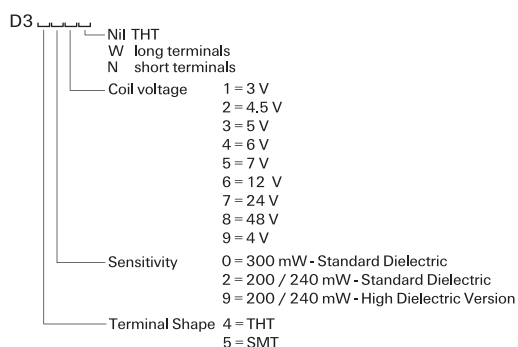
D3

Nil THT
W long terminals
N short terminals

Coil voltage
1 = 3 V
2 = 4.5 V
3 = 5 V
4 = 6 V
5 = 7 V
6 = 12 V
7 = 24 V
8 = 48 V
9 = 4 V

Sensitivity
0 = 300 mW - Standard Dielectric
2 = 200 / 240 mW - Standard Dielectric
9 = 200 / 240 mW - High Dielectric Version

Terminal Shape
4 = THT
5 = SMT